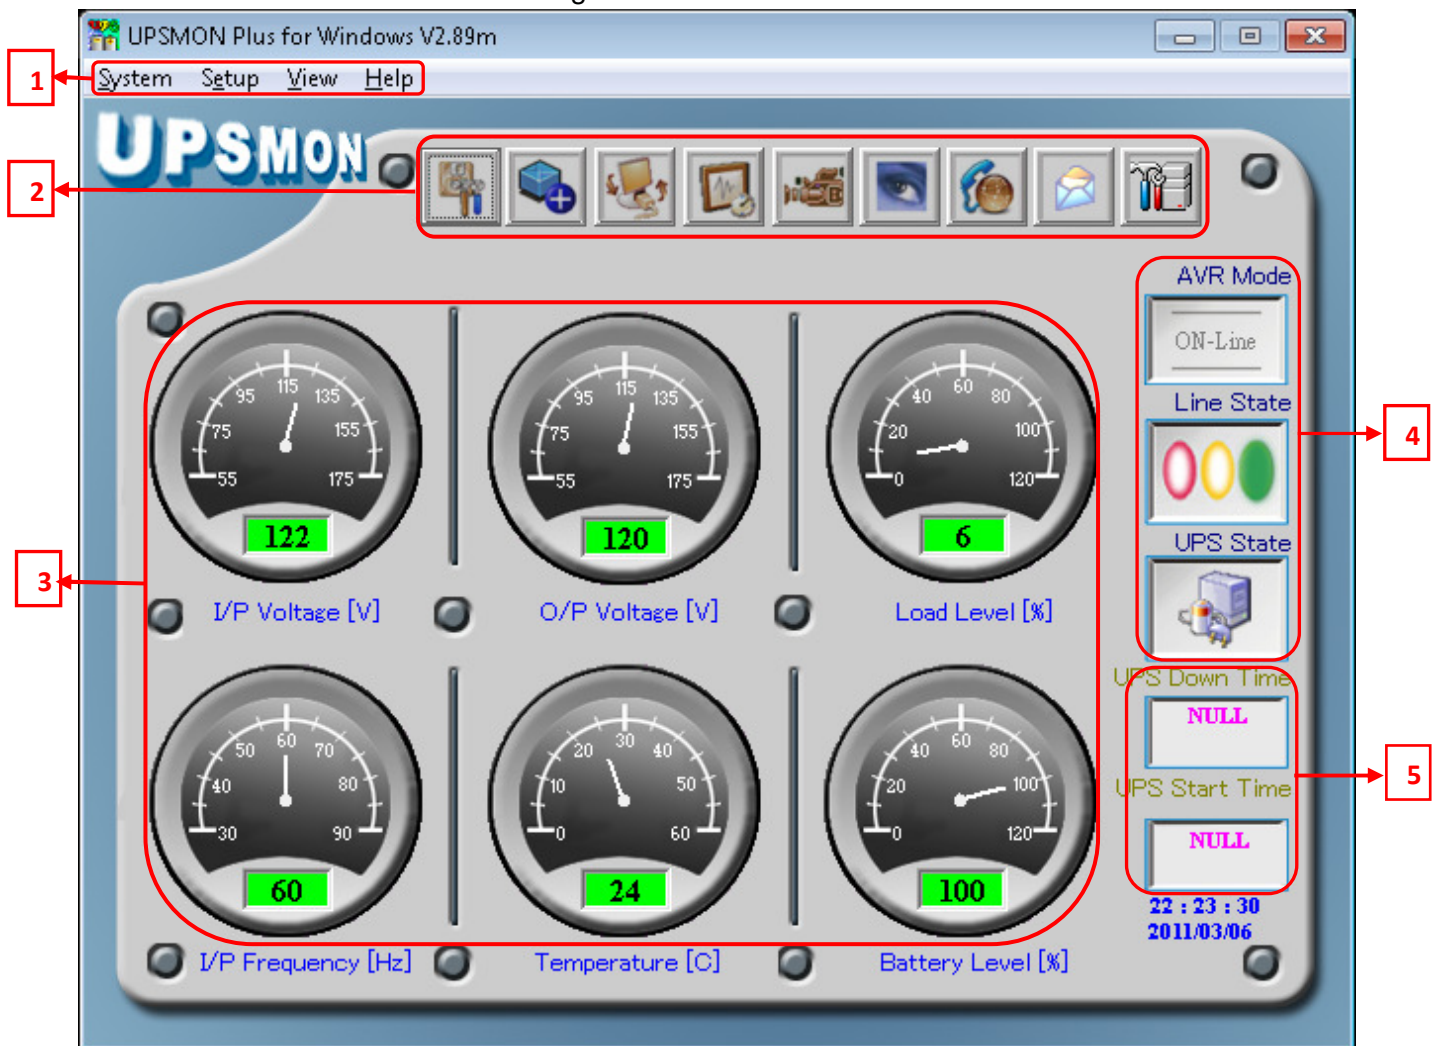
UPSMON Plus for Windows V2.89m

1

System Setup View Help

UPSMON

2

AVR Mode
ON-Line
Line State
UPS State

4

3

95 115 135
75 155
55 175
122
I/P Voltage [V]

95 115 135
75 155
55 175
120
O/P Voltage [V]

40 60 80
20 100
0 120
6
Load Level [%]

50 60 70
40 80
30 90
60
I/P Frequency [Hz]

20 30 40
10 50
0 60
24
Temperature [C]

40 60 80
20 100
0 120
100
Battery Level [%]

UPS Down Time
NULL
UPS Start Time
NULL

5

22 : 23 : 30
2011/03/06